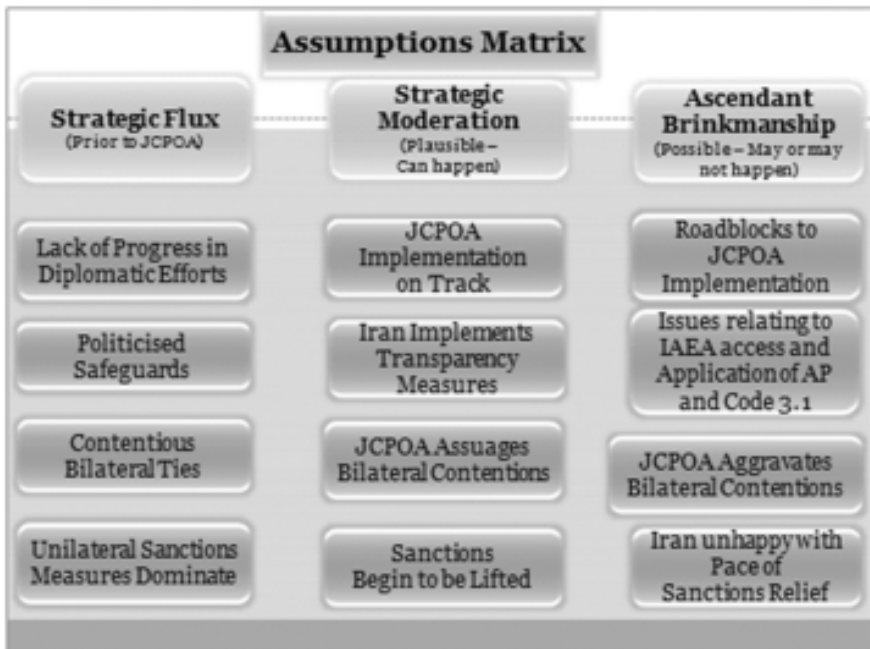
Assumptions Matrix

Strategic Flux
(Prior to JCPOA)

Lack of Progress in Diplomatic Efforts

Politicised Safeguards

Contentious Bilateral Ties

Unilateral Sanctions Measures Dominate

Strategic Moderation
(Plausible – Can happen)

JCPOA Implementation on Track

Iran Implements Transparency Measures

JCPOA Assuages Bilateral Contentions

Sanctions Begin to be Lifted

Ascendant Brinkmanship
(Possible – May or may not happen)

Roadblocks to JCPOA Implementation

Issues relating to IAEA access and Application of AP and Code 3.1

JCPOA Aggravates Bilateral Contentions

Iran unhappy with Pace of Sanctions Relief